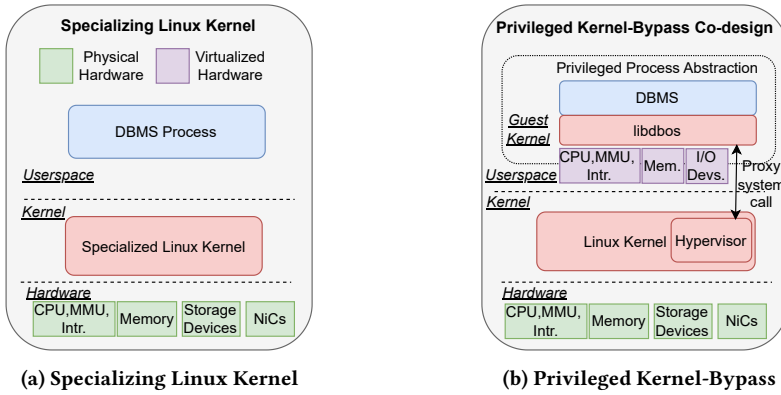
Specializing Linux Kernel

Physical Hardware

Virtualized Hardware

DBMS Process

Userspace

Kernel

Specialized Linux Kernel

Hardware

CPU,MMU, Intr.

Memory

Storage Devices

NiCs

(a) Specializing Linux Kernel

Privileged Kernel-Bypass Co-design

Privileged Process Abstraction

DBMS

Guest Kernel

libdbos

Userspace

CPU,MMU, Intr.

Mem.

I/O Devs.

Proxy system call

Kernel

Linux Kernel

Hypervisor

Hardware

CPU,MMU, Intr.

Memory

Storage Devices

NiCs

(b) Privileged Kernel-Bypass